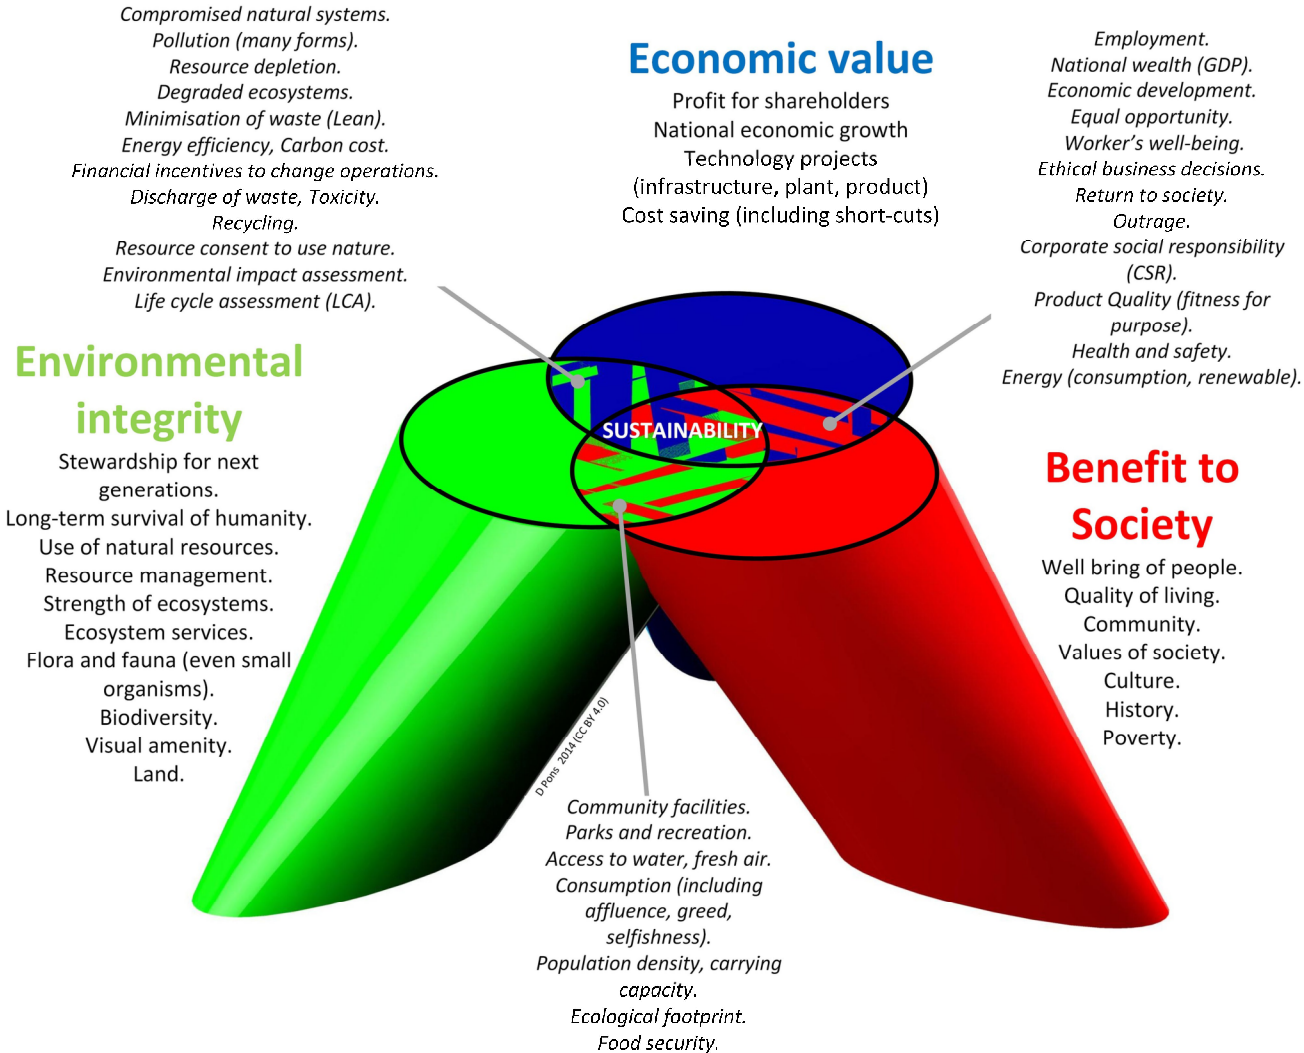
Compromised natural systems.
Pollution (many forms).
Resource depletion.
Degraded ecosystems.
Minimisation of waste (Lean).
Energy efficiency, Carbon cost.
Financial incentives to change operations.
Discharge of waste, Toxicity.
Recycling.
Resource consent to use nature.
Environmental impact assessment.
Life cycle assessment (LCA).

Economic value
Profit for shareholders
National economic growth
Technology projects
(infrastructure, plant, product)
Cost saving (including short-cuts)

Employment.
National wealth (GDP).
Economic development.
Equal opportunity.
Worker's well-being.
Ethical business decisions.
Return to society.
Outrage.
Corporate social responsibility (CSR).
Product Quality (fitness for purpose).
Health and safety.
Energy (consumption, renewable).

Environmental integrity
Stewardship for next generations.
Long-term survival of humanity.
Use of natural resources.
Resource management.
Strength of ecosystems.
Ecosystem services.
Flora and fauna (even small organisms).
Biodiversity.
Visual amenity.
Land.

SUSTAINABILITY

Benefit to Society
Well bring of people.
Quality of living.
Community.
Values of society.
Culture.
History.
Poverty.

D Pons 2014 (CC BY 4.0)

Community facilities.
Parks and recreation.
Access to water, fresh air.
Consumption (including affluence, greed, selfishness).
Population density, carrying capacity.
Ecological footprint.
Food security.